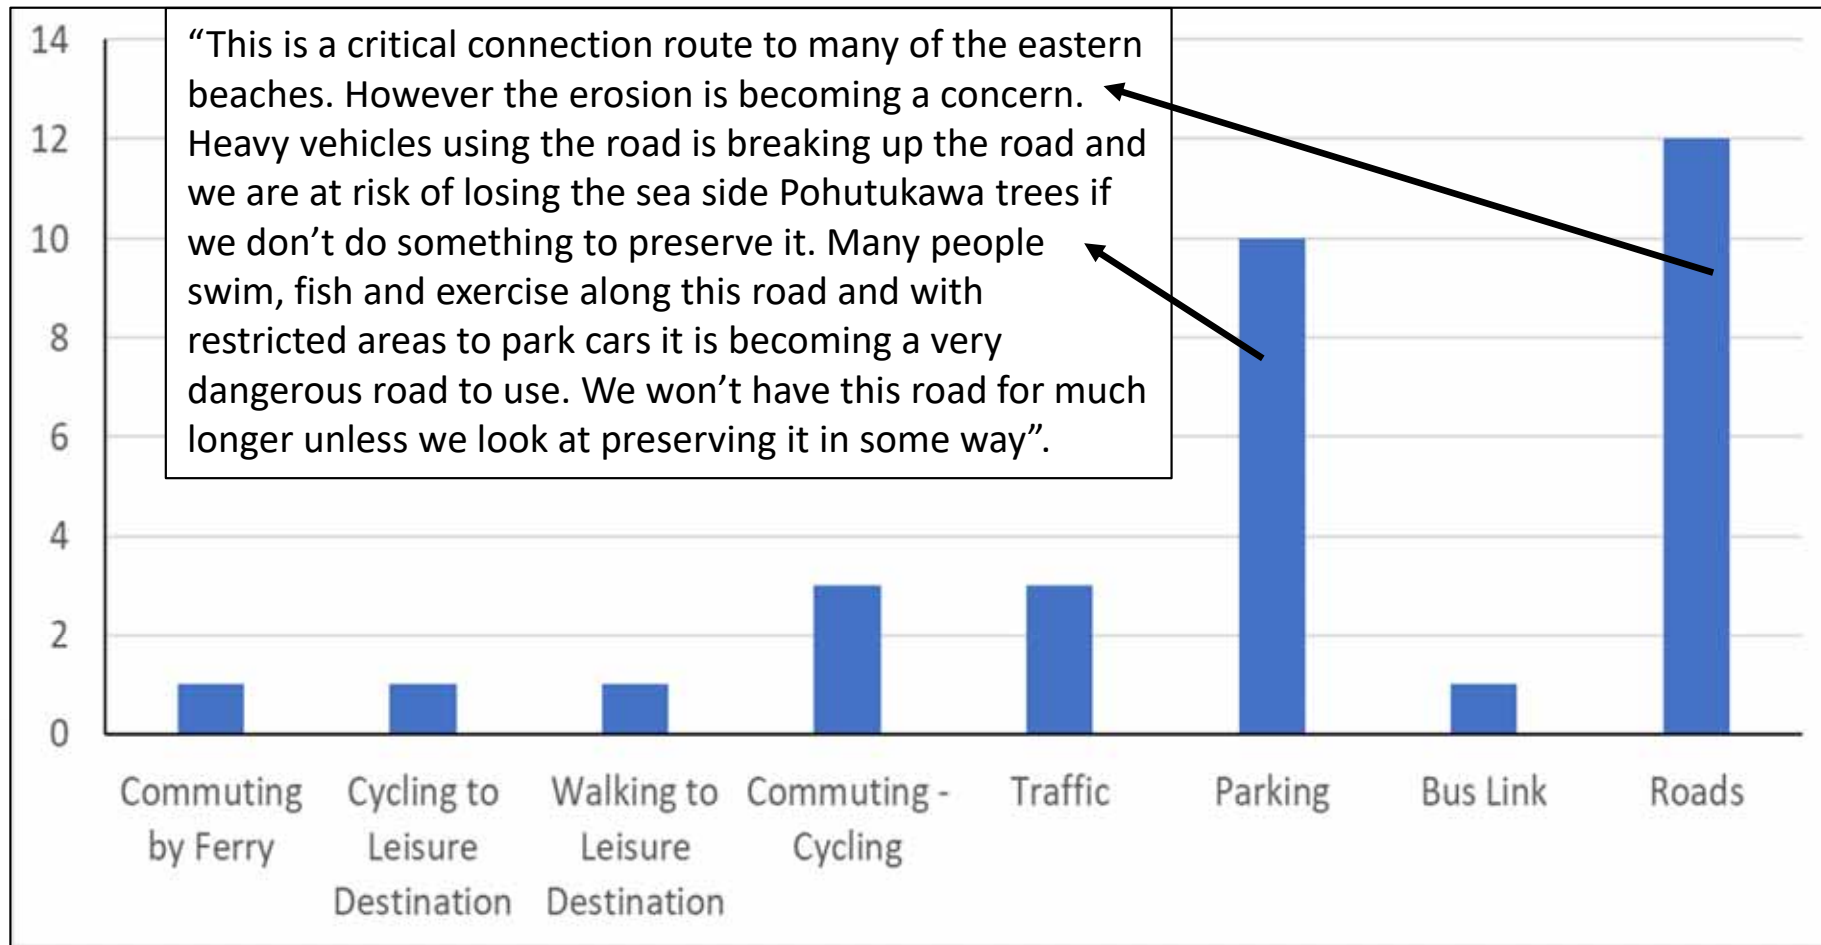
14
12
10
8
6
4
2
0

“This is a critical connection route to many of the eastern beaches. However the erosion is becoming a concern. Heavy vehicles using the road is breaking up the road and we are at risk of losing the sea side Pohutukawa trees if we don’t do something to preserve it. Many people swim, fish and exercise along this road and with restricted areas to park cars it is becoming a very dangerous road to use. We won’t have this road for much longer unless we look at preserving it in some way”.

Commuting by Ferry
Cycling to Leisure Destination
Walking to Leisure Destination
Commuting - Cycling
Traffic
Parking
Bus Link
Roads